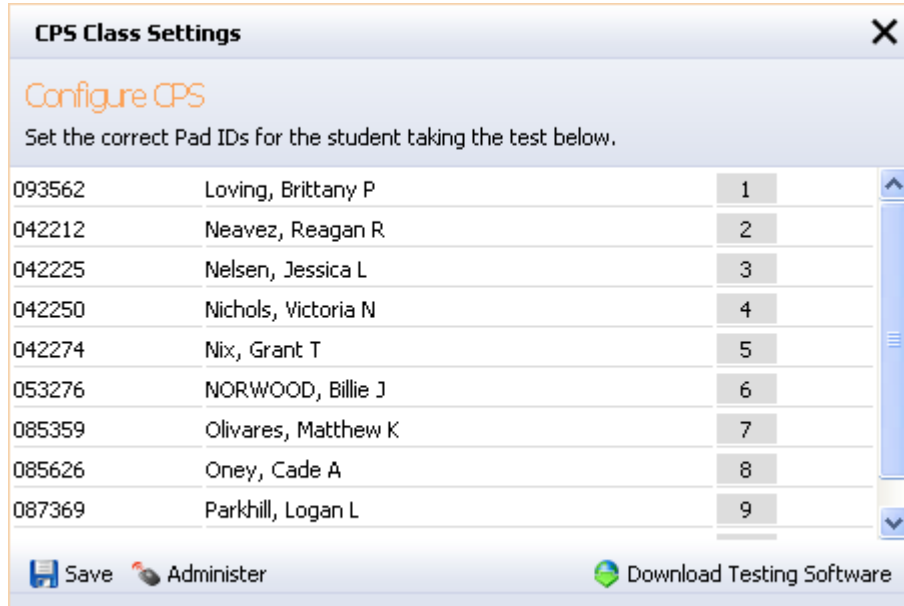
CPS Class Settings

Configure CPS

Set the correct Pad IDs for the student taking the test below.

| | | |
|---|---|---|
| 093562 | Loving, Brittany P | 1 |
| 042212 | Neavez, Reagan R | 2 |
| 042225 | Nelsen, Jessica L | 3 |
| 042250 | Nichols, Victoria N | 4 |
| 042274 | Nix, Grant T | 5 |
| 053276 | NORWOOD, Billie J | 6 |
| 085359 | Olivares, Matthew K | 7 |
| 085626 | Oney, Cade A | 8 |
| 087369 | Parkhill, Logan L | 9 |

Save Administer Download Testing Software